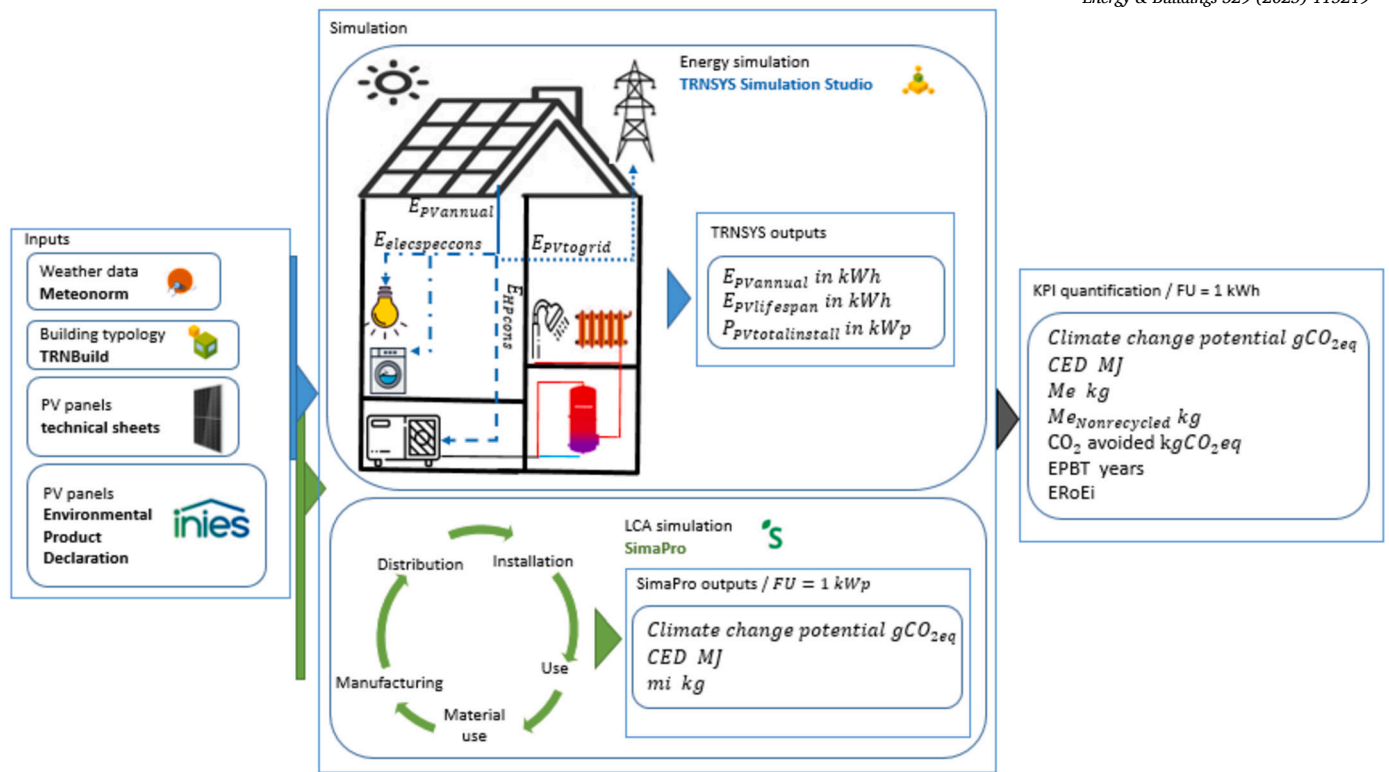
Energy & Buildings 329 (2025) 115219

Simulation

Energy simulation
TRNSYS Simulation Studio

$E_{PVannual}$
$E_{elecspeccons}$
$E_{PVtogrid}$
$E_{HPcons}$

TRNSYS outputs
$E_{PVannual}$ in kWh
$E_{PVlifespan}$ in kWh
$P_{PVtotalinstall}$ in kWp

Inputs
Weather data
Meteonorm
Building typology
TRNBuild
PV panels
technical sheets
PV panels
Environmental
Product
Declaration
inies

KPI quantification / FU = 1 kWh
Climate change potential $gCO_{2eq}$
CED MJ
Me kg
$Me_{Nonrecycled}$ kg
$CO_2$ avoided $kgCO_2eq$
EPBT years
ERoEi

LCA simulation
SimaPro

Distribution
Installation
Use
Material use
Manufacturing

SimaPro outputs / $FU = 1\ kWp$
Climate change potential $gCO_{2eq}$
CED MJ
mi kg